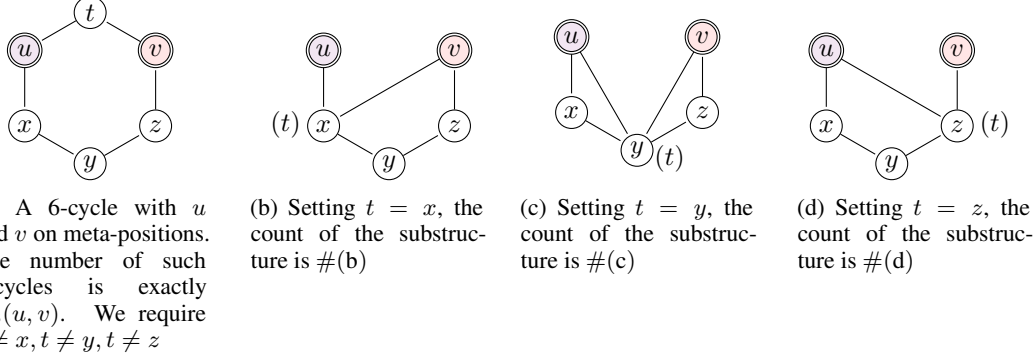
$t$

$u$ $v$

$x$ $z$

$y$

A 6-cycle with $u$ d $v$ on meta-positions. e number of such cycles is exactly $(u, v)$. We require $\neq x, t \neq y, t \neq z$

$u$ $v$

$(t)$ $x$ $z$

$y$

(b) Setting $t = x$, the count of the substructure is $\#(\mathrm{b})$

$u$ $v$

$x$ $z$

$y$ $(t)$

(c) Setting $t = y$, the count of the substructure is $\#(\mathrm{c})$

$u$ $v$

$x$ $z$ $(t)$

$y$

(d) Setting $t = z$, the count of the substructure is $\#(\mathrm{d})$